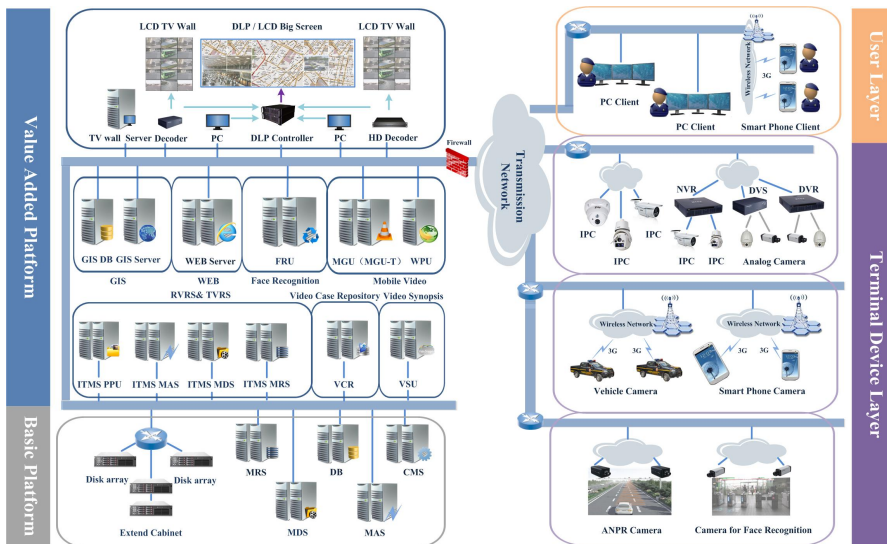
Value Added Platform

LCD TV Wall
DLP / LCD Big Screen
LCD TV Wall
TV wall Server Decoder
PC
DLP Controller
PC
HD Decoder

GIS DB GIS Server
GIS
WEB Server
WEB
FRU
Face Recognition
MGU (MGU-T) WPU
Mobile Video

RVRS& TVRS
Video Case Repository
Video Synopsis
ITMS PPU
ITMS MAS
ITMS MDS
ITMS MRS
VCR
VSU

Basic Platform

Disk array
Disk array
Extend Cabinet
MRS
MDS
DB
MAS
CMS

Firewall
Transmission Network

User Layer

PC Client
PC Client
Wireless Network
3G
Smart Phone Client

Terminal Device Layer

IPC
IPC
IPC
NVR
DVS
DVR
IPC
IPC
Analog Camera

Wireless Network
3G
3G
Vehicle Camera
Wireless Network
3G
3G
Smart Phone Camera

ANPR Camera
Camera for Face Recognition